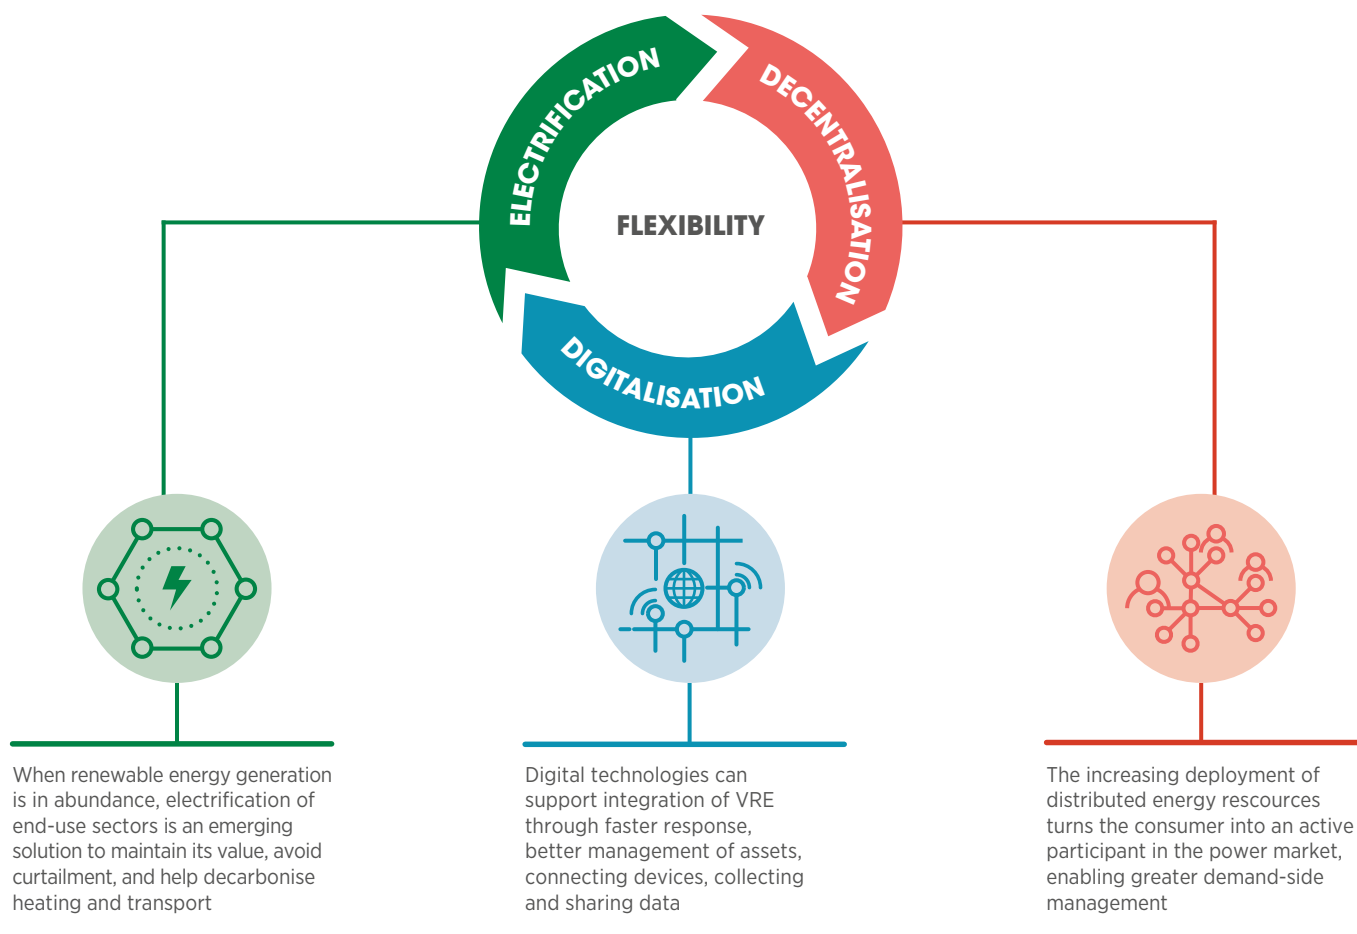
ELECTRIFICATION

DECENTRALISATION

FLEXIBILITY

DIGITALISATION

When renewable energy generation is in abundance, electrification of end-use sectors is an emerging solution to maintain its value, avoid curtailment, and help decarbonise heating and transport

Digital technologies can support integration of VRE through faster response, better management of assets, connecting devices, collecting and sharing data

The increasing deployment of distributed energy rescources turns the consumer into an active participant in the power market, enabling greater demand-side management